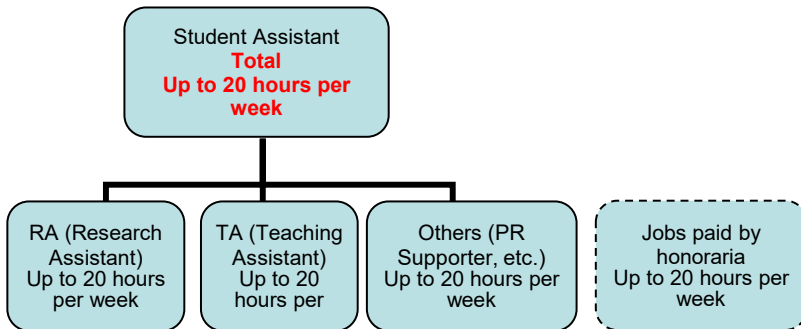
Student Assistant
Total
Up to 20 hours per week

RA (Research Assistant)
Up to 20 hours per week

TA (Teaching Assistant)
Up to 20 hours per

Others (PR Supporter, etc.)
Up to 20 hours per week

Jobs paid by honoraria
Up to 20 hours per week